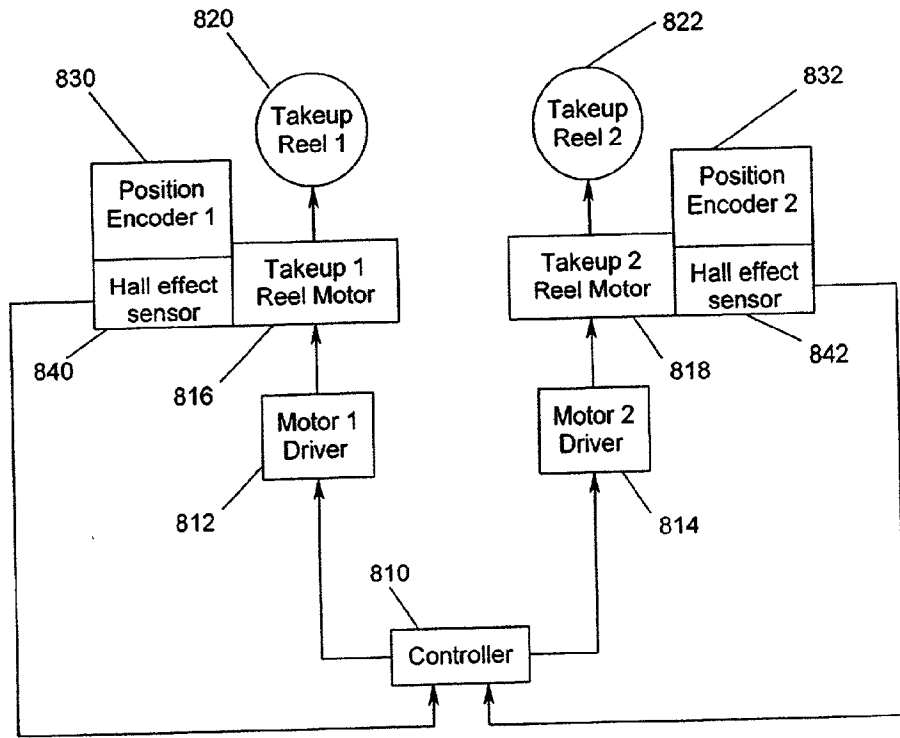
820

822

830

832

Takeup Reel 1

Takeup Reel 2

Position Encoder 1

Position Encoder 2

Hall effect sensor

Takeup 1 Reel Motor

Takeup 2 Reel Motor

Hall effect sensor

840

816

818

842

Motor 1 Driver

Motor 2 Driver

812

814

810

Controller